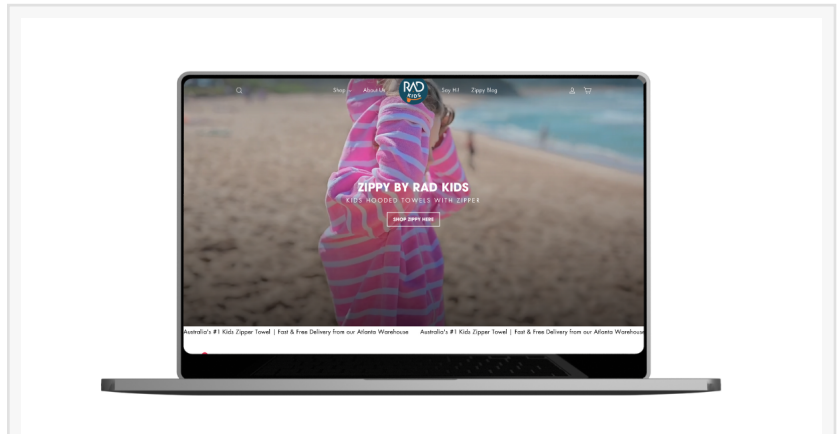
Shop About Us RAD KIDS Say Hi! Zippy Blog

ZIPPY BY RAD KIDS

KIDS HOODED TOWELS WITH ZIPPER

SHOP ZIPPY HERE

Australia's #1 Kids Zipper Towel | Fast & Free Delivery from our Atlanta Warehouse Australia's #1 Kids Zipper Towel | Fast & Free Delivery from our Atlanta Warehouse